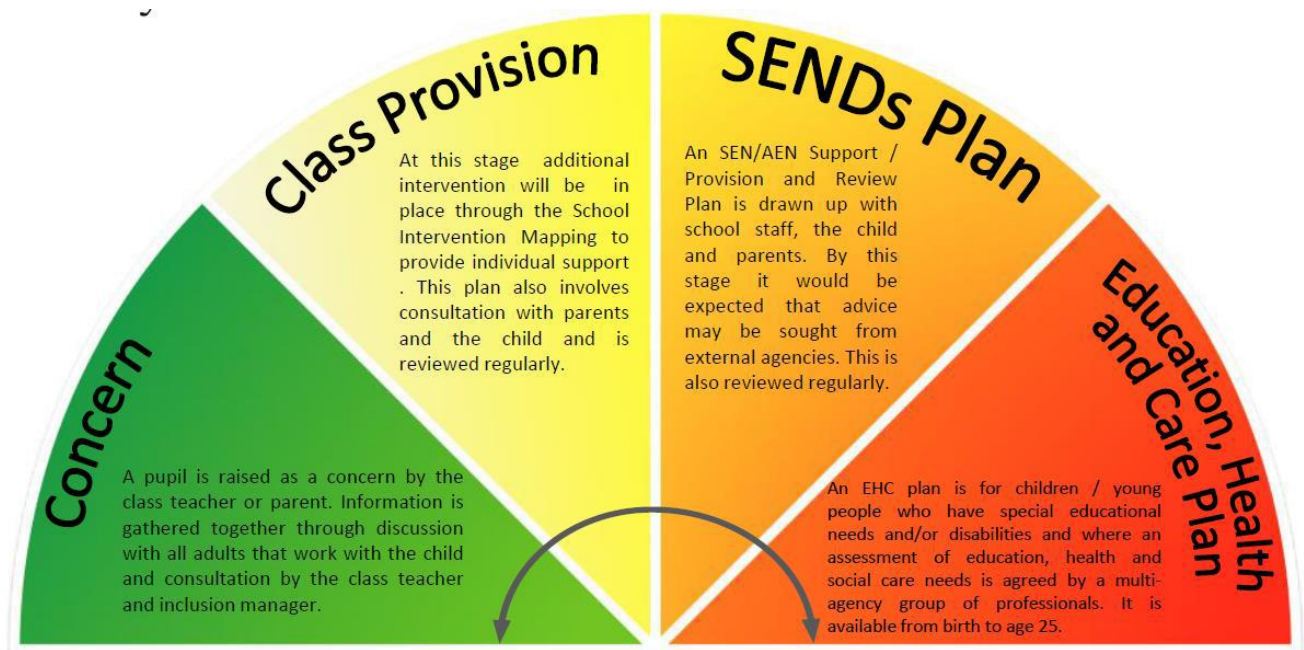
Concern

A pupil is raised as a concern by the class teacher or parent. Information is gathered together through discussion with all adults that work with the child and consultation by the class teacher and inclusion manager.

Class Provision

At this stage additional intervention will be in place through the School Intervention Mapping to provide individual support . This plan also involves consultation with parents and the child and is reviewed regularly.

SENDs Plan

An SEN/AEN Support / Provision and Review Plan is drawn up with school staff, the child and parents. By this stage it would be expected that advice may be sought from external agencies. This is also reviewed regularly.

Education, Health and Care Plan

An EHC plan is for children / young people who have special educational needs and/or disabilities and where an assessment of education, health and social care needs is agreed by a multi-agency group of professionals. It is available from birth to age 25.